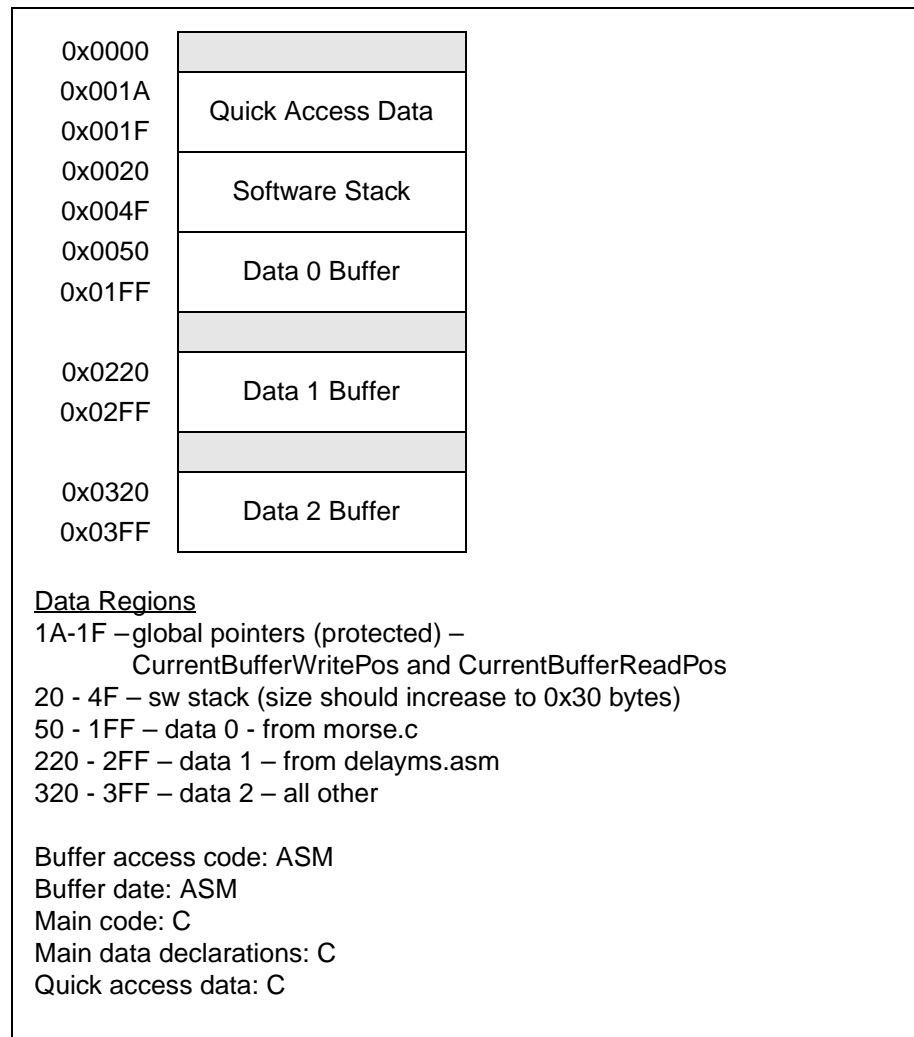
| | |
|---|---|
| 0x0000 | |
| 0x001A<br>0x001F | Quick Access Data |
| 0x0020<br>0x004F | Software Stack |
| 0x0050<br>0x01FF | Data 0 Buffer |
| | |
| 0x0220<br>0x02FF | Data 1 Buffer |
| | |
| 0x0320<br>0x03FF | Data 2 Buffer |

Data Regions
1A-1F – global pointers (protected) –
CurrentBufferWritePos and CurrentBufferReadPos
20 - 4F – sw stack (size should increase to 0x30 bytes)
50 - 1FF – data 0 - from morse.c
220 - 2FF – data 1 – from delayms.asm
320 - 3FF – data 2 – all other

Buffer access code: ASM
Buffer date: ASM
Main code: C
Main data declarations: C
Quick access data: C